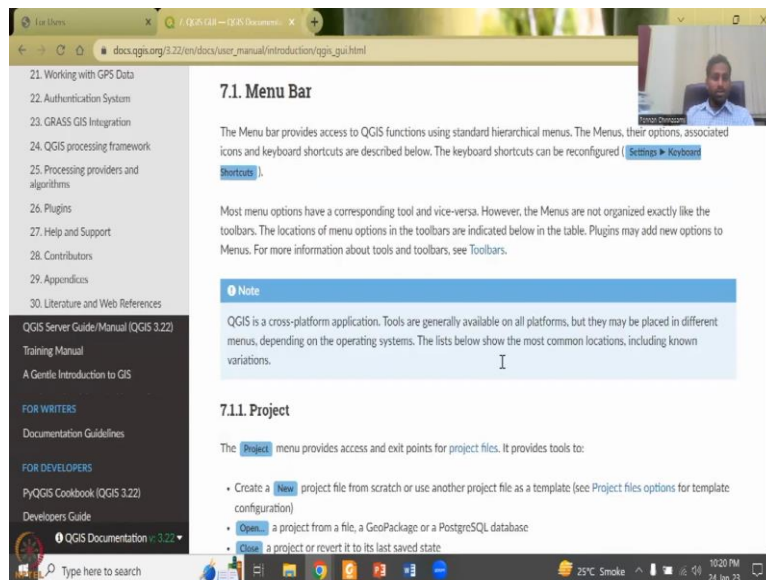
For Users | 7. QGIS GUI — QGIS Documentation

docs.qgis.org/3.22/en/docs/user_manual/introduction/qgis_gui.html

21. Working with GPS Data
22. Authentication System
23. GRASS GIS Integration
24. QGIS processing framework
25. Processing providers and algorithms
26. Plugins
27. Help and Support
28. Contributors
29. Appendices
30. Literature and Web References

QGIS Server Guide/Manual (QGIS 3.22)
Training Manual
A Gentle Introduction to GIS

FOR WRITERS
Documentation Guidelines

FOR DEVELOPERS
PyQGIS Cookbook (QGIS 3.22)
Developers Guide

QGIS Documentation v: 3.22

## 7.1. Menu Bar

The Menu bar provides access to QGIS functions using standard hierarchical menus. The Menus, their options, associated icons and keyboard shortcuts are described below. The keyboard shortcuts can be reconfigured ( Settings ► Keyboard Shortcuts ).

Most menu options have a corresponding tool and vice-versa. However, the Menus are not organized exactly like the toolbars. The locations of menu options in the toolbars are indicated below in the table. Plugins may add new options to Menus. For more information about tools and toolbars, see Toolbars.

Note

QGIS is a cross-platform application. Tools are generally available on all platforms, but they may be placed in different menus, depending on the operating systems. The lists below show the most common locations, including known variations.

### 7.1.1. Project

The Project menu provides access and exit points for project files. It provides tools to:

- Create a New project file from scratch or use another project file as a template (see Project files options for template configuration)
- Open... a project from a file, a GeoPackage or a PostgreSQL database
- Close a project or revert it to its last saved state

Ponnan Dhinnasamy

Type here to search

25°C Smoke

10:20 PM
24-Jan-23